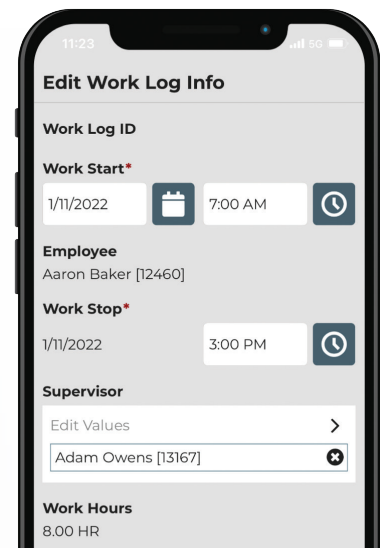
11:23

5G

Edit Work Log Info

Work Log ID

Work Start*

1/11/2022

7:00 AM

Employee

Aaron Baker [12460]

Work Stop*

1/11/2022

3:00 PM

Supervisor

Edit Values

>

Adam Owens [13167]

Work Hours

8.00 HR